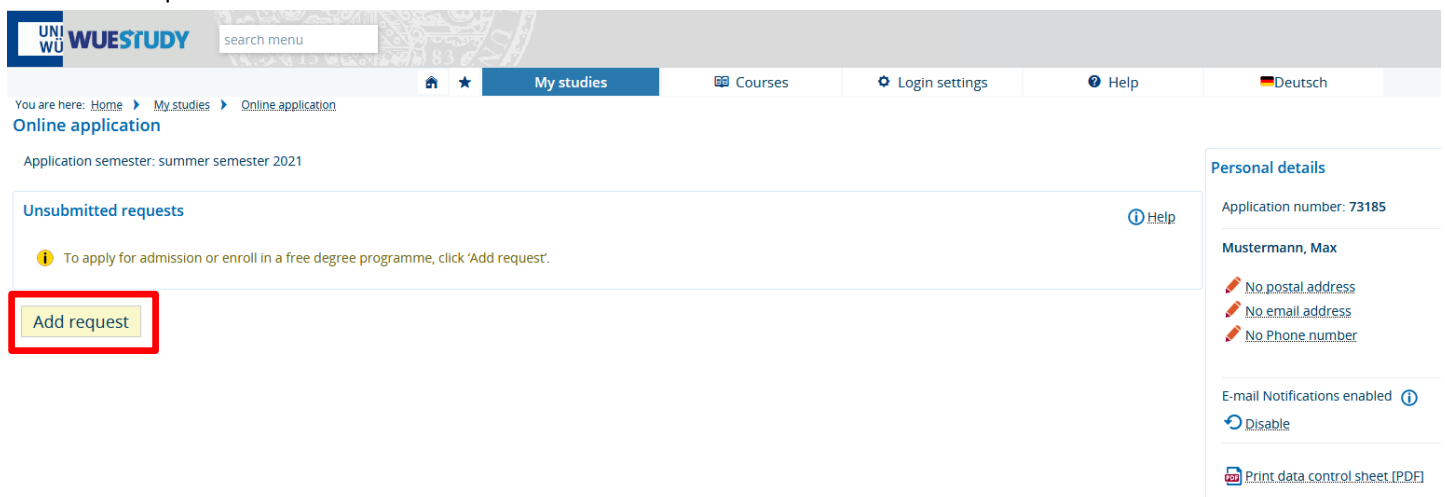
UNI WÜ WUESTUDY

search menu

My studies
Courses
Login settings
Help
Deutsch

You are here: Home › My studies › Online application

Online application

Application semester: summer semester 2021

Unsubmitted requests

Help

To apply for admission or enroll in a free degree programme, click 'Add request'.

Add request

Personal details

Application number: 73185

Mustermann, Max

No postal address
No email address
No Phone number

E-mail Notifications enabled

Disable

Print data control sheet [PDF]